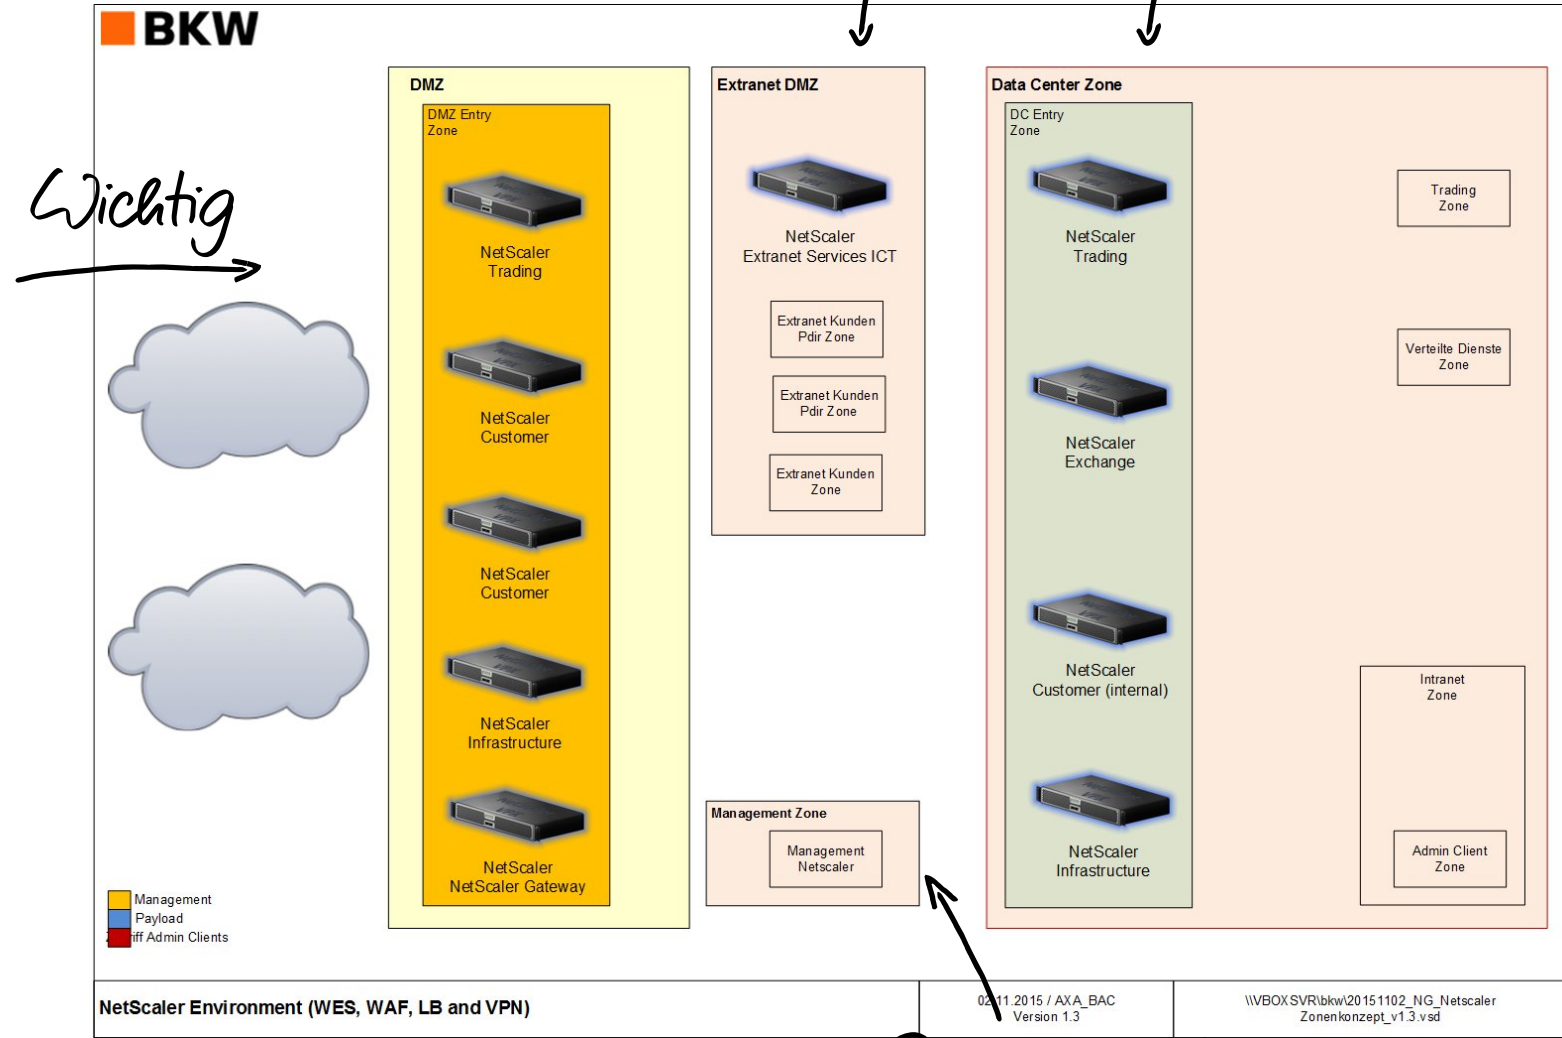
BKW

Wichtig

DMZ

DMZ Entry Zone

NetScaler Trading

NetScaler Customer

NetScaler Customer

NetScaler Infrastructure

NetScaler NetScaler Gateway

Extranet DMZ

NetScaler Extranet Services ICT

Extranet Kunden Pdir Zone

Extranet Kunden Pdir Zone

Extranet Kunden Zone

Management Zone

Management Netscaler

Data Center Zone

DC Entry Zone

NetScaler Trading

NetScaler Exchange

NetScaler Customer (internal)

NetScaler Infrastructure

Trading Zone

Verteilte Dienste Zone

Intranet Zone

Admin Client Zone

Management
Payload
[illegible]iff Admin Clients

NetScaler Environment (WES, WAF, LB and VPN)

02.11.2015 / AXA_BAC
Version 1.3

\\VBOXSVR\bkw\20151102_NG_Netscaler Zonenkonzept_v1.3.vsd